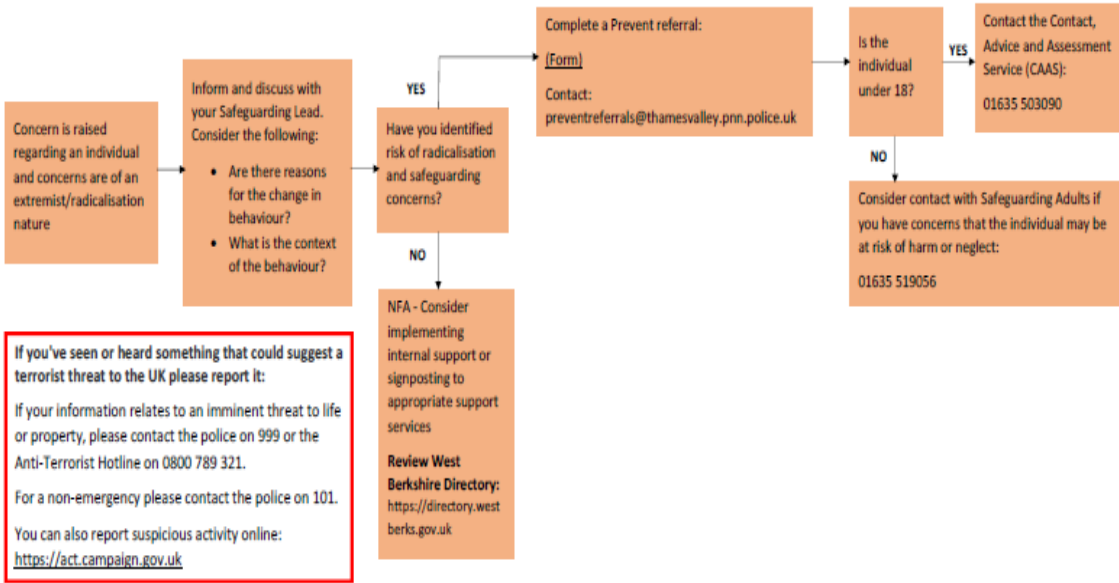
Concern is raised regarding an individual and concerns are of an extremist/radicalisation nature

Inform and discuss with your Safeguarding Lead. Consider the following:

- Are there reasons for the change in behaviour?
- What is the context of the behaviour?

YES

Have you identified risk of radicalisation and safeguarding concerns?

NO

NFA - Consider implementing internal support or signposting to appropriate support services

**Review West Berkshire Directory:** https://directory.westberks.gov.uk

Complete a Prevent referral:

(Form)

Contact: preventreferrals@thamesvalley.pnn.police.uk

Is the individual under 18?

YES

Contact the Contact, Advice and Assessment Service (CAAS):

01635 503090

NO

Consider contact with Safeguarding Adults if you have concerns that the individual may be at risk of harm or neglect:

01635 519056

**If you've seen or heard something that could suggest a terrorist threat to the UK please report it:**

If your information relates to an imminent threat to life or property, please contact the police on 999 or the Anti-Terrorist Hotline on 0800 789 321.

For a non-emergency please contact the police on 101.

You can also report suspicious activity online: https://act.campaign.gov.uk